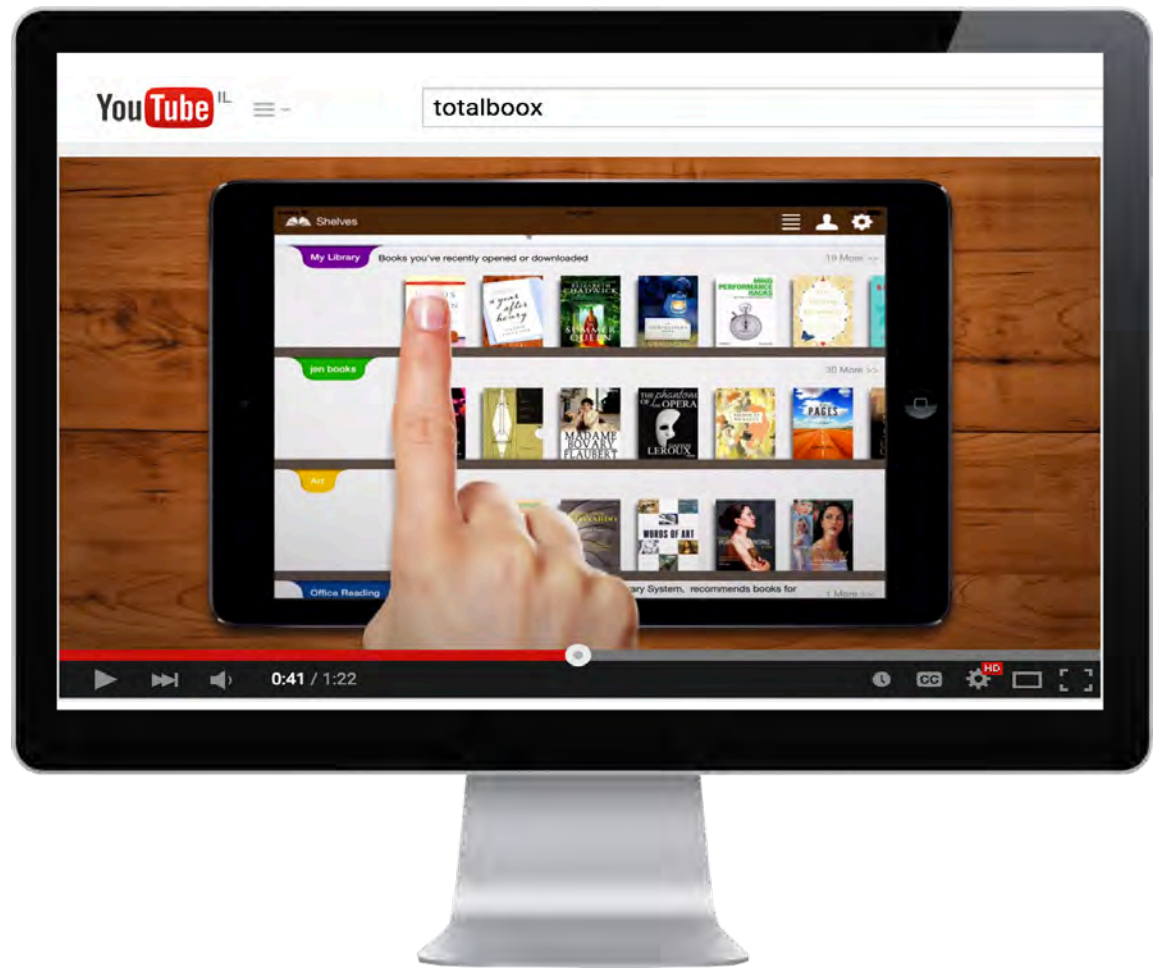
YouTube IL

totalboox

Shelves

My Library Books you've recently opened or downloaded 19 More >>

a year after henry

ELIZABETH CHADWICK THE SUMMER QUEEN

MIND PERFORMANCE HACKS

jen books 30 More >>

MADAME BOVARY FLAUBERT

THE phantom of the OPERA LEROUX

PAGES

Art

WORDS OF ART

Office Reading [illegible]ary System, recommends books for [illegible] 1 More >>

0:41 / 1:22

CC

HD